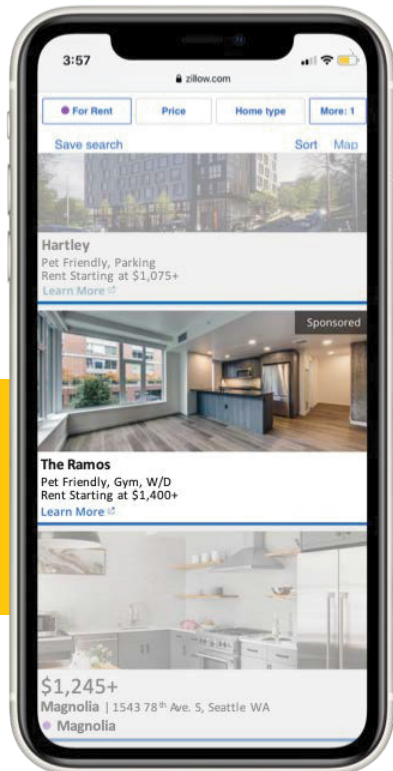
3:57

zillow.com

For Rent

Price

Home type

More: 1

Save search

Sort

Map

Hartley

Pet Friendly, Parking
Rent Starting at $1,075+
Learn More

Sponsored

The Ramos

Pet Friendly, Gym, W/D
Rent Starting at $1,400+
Learn More

$1,245+

Magnolia | 1543 78$^{th}$ Ave. S, Seattle WA

Magnolia